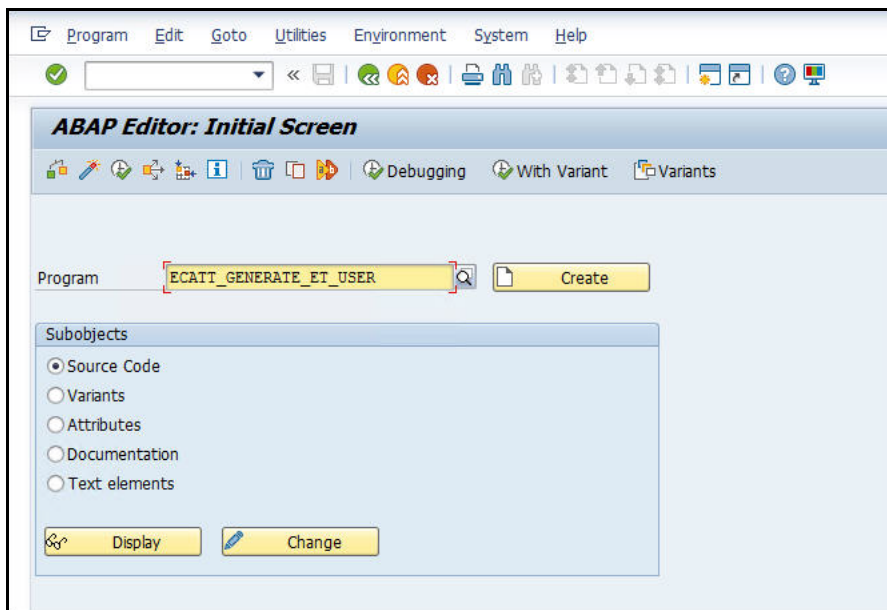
Program Edit Goto Utilities Environment System Help

«

ABAP Editor: Initial Screen

Debugging With Variant Variants

Program ECATT_GENERATE_ET_USER Create

Subobjects

Source Code
Variants
Attributes
Documentation
Text elements

Display Change